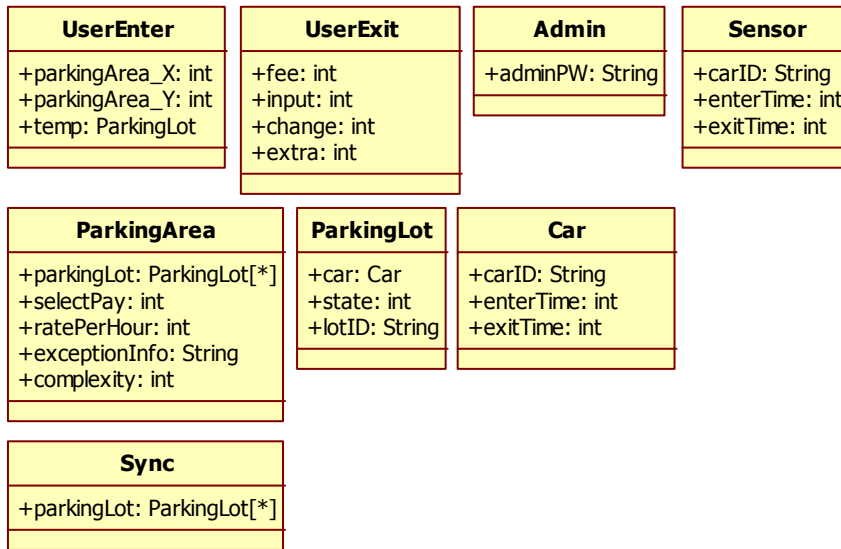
UserEnter
+parkingArea_X: int
+parkingArea_Y: int
+temp: ParkingLot

UserExit
+fee: int
+input: int
+change: int
+extra: int

Admin
+adminPW: String

Sensor
+carID: String
+enterTime: int
+exitTime: int

ParkingArea
+parkingLot: ParkingLot[*]
+selectPay: int
+ratePerHour: int
+exceptionInfo: String
+complexity: int

ParkingLot
+car: Car
+state: int
+lotID: String

Car
+carID: String
+enterTime: int
+exitTime: int

Sync
+parkingLot: ParkingLot[*]